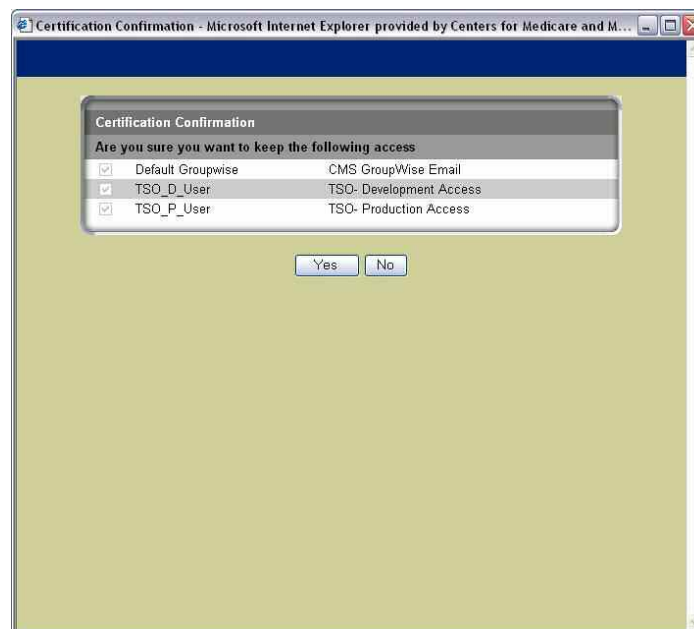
Certification Confirmation - Microsoft Internet Explorer provided by Centers for Medicare and M...

Certification Confirmation

Are you sure you want to keep the following access

| | | |
|---|---|---|
| ☑ | Default Groupwise | CMS GroupWise Email |
| ☑ | TSO_D_User | TSO- Development Access |
| ☑ | TSO_P_User | TSO- Production Access |

Yes No